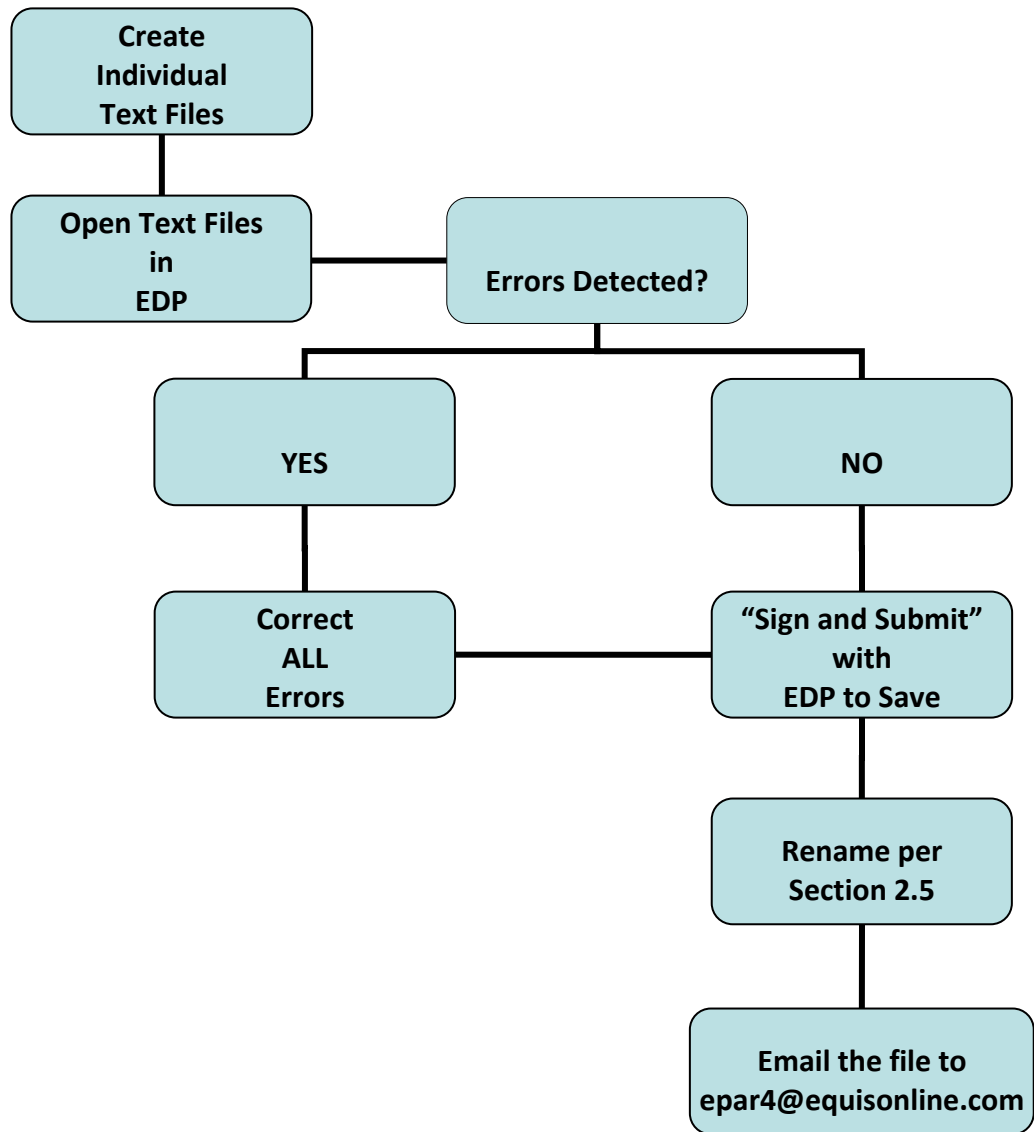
Create Individual Text Files

Open Text Files in EDP

Errors Detected?

YES

NO

Correct ALL Errors

"Sign and Submit" with EDP to Save

Rename per Section 2.5

Email the file to epar4@equisonline.com